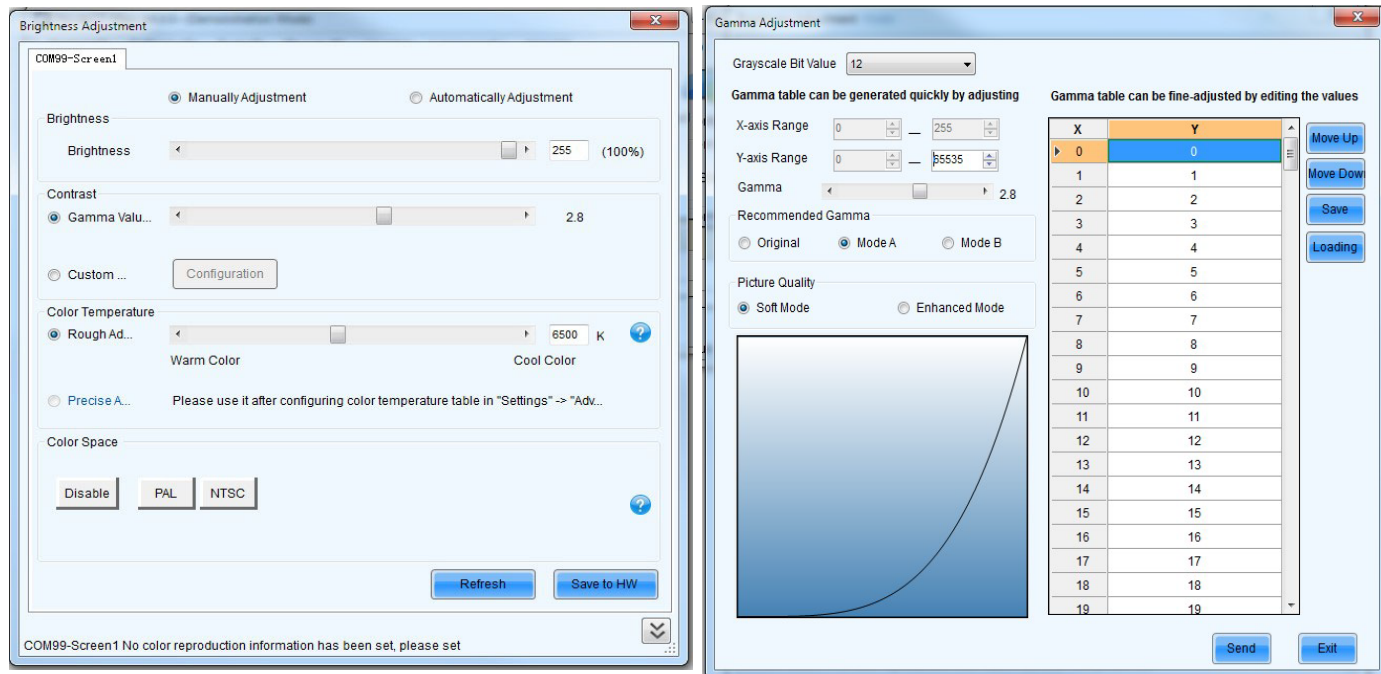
Brightness Adjustment

COM99-Screen1

Manually Adjustment

Automatically Adjustment

Brightness

Brightness 255 (100%)

Contrast

Gamma Valu... 2.8

Custom ... Configuration

Color Temperature

Rough Ad... 6500 K

Warm Color Cool Color

Precise A... Please use it after configuring color temperature table in "Settings" -> "Adv...

Color Space

Disable PAL NTSC

Refresh Save to HW

COM99-Screen1 No color reproduction information has been set, please set

Gamma Adjustment

Grayscale Bit Value 12

Gamma table can be generated quickly by adjusting

Gamma table can be fine-adjusted by editing the values

X-axis Range 0 — 255

Y-axis Range 0 — 65535

Gamma 2.8

Recommended Gamma

Original Mode A Mode B

Picture Quality

Soft Mode Enhanced Mode

| X | Y |
|---|---|
| 0 | 0 |
| 1 | 1 |
| 2 | 2 |
| 3 | 3 |
| 4 | 4 |
| 5 | 5 |
| 6 | 6 |
| 7 | 7 |
| 8 | 8 |
| 9 | 9 |
| 10 | 10 |
| 11 | 11 |
| 12 | 12 |
| 13 | 13 |
| 14 | 14 |
| 15 | 15 |
| 16 | 16 |
| 17 | 17 |
| 18 | 18 |
| 19 | 19 |

Move Up
Move Down
Save
Loading

Send Exit